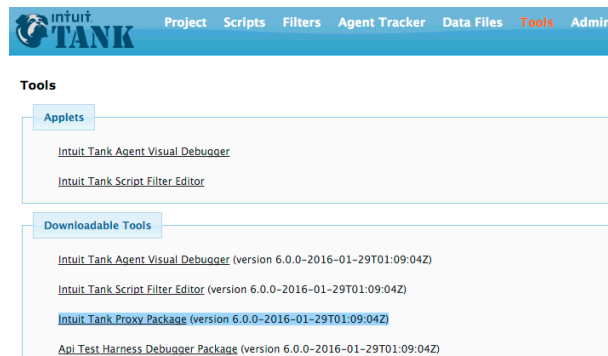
intuit TANK

Project Scripts Filters Agent Tracker Data Files Tools Admi

Tools

Applets

Intuit Tank Agent Visual Debugger

Intuit Tank Script Filter Editor

Downloadable Tools

Intuit Tank Agent Visual Debugger (version 6.0.0-2016-01-29T01:09:04Z)

Intuit Tank Script Filter Editor (version 6.0.0-2016-01-29T01:09:04Z)

Intuit Tank Proxy Package (version 6.0.0-2016-01-29T01:09:04Z)

Api Test Harness Debugger Package (version 6.0.0-2016-01-29T01:09:04Z)